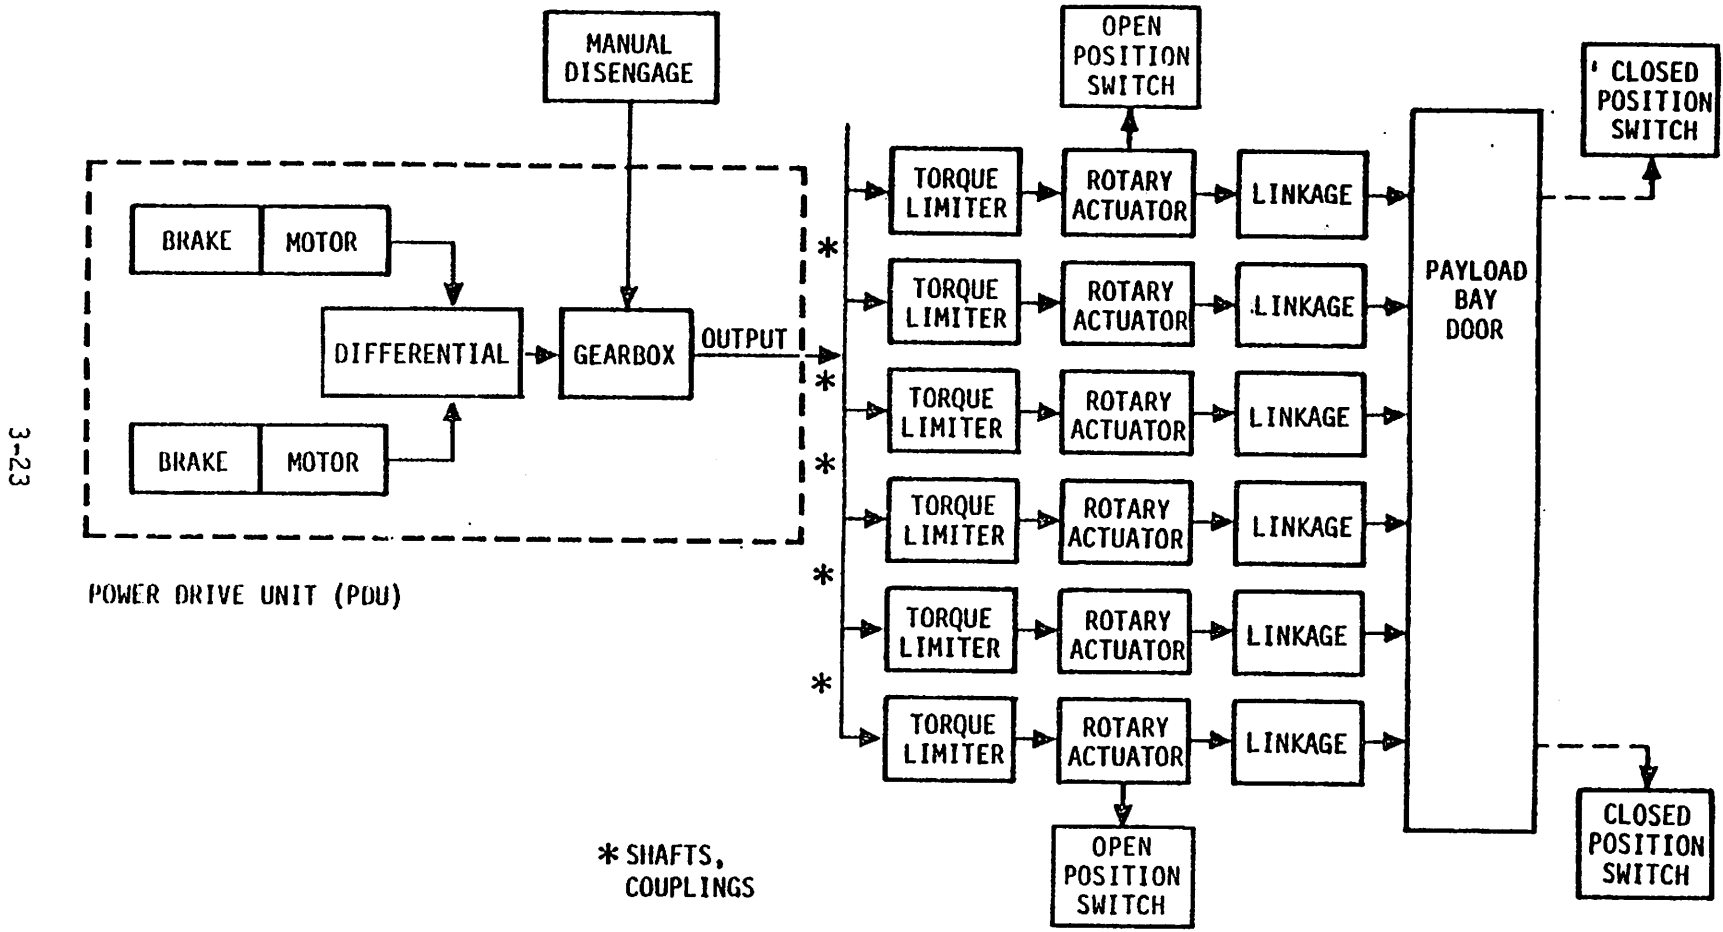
3-23

MANUAL DISENGAGE

OPEN POSITION SWITCH

CLOSED POSITION SWITCH

BRAKE

MOTOR

DIFFERENTIAL

GEARBOX

OUTPUT

BRAKE

MOTOR

POWER DRIVE UNIT (PDU)

*

*

*

*

*

TORQUE LIMITER

ROTARY ACTUATOR

LINKAGE

TORQUE LIMITER

ROTARY ACTUATOR

LINKAGE

TORQUE LIMITER

ROTARY ACTUATOR

LINKAGE

TORQUE LIMITER

ROTARY ACTUATOR

LINKAGE

TORQUE LIMITER

ROTARY ACTUATOR

LINKAGE

TORQUE LIMITER

ROTARY ACTUATOR

LINKAGE

PAYLOAD BAY DOOR

OPEN POSITION SWITCH

CLOSED POSITION SWITCH

* SHAFTS, COUPLINGS